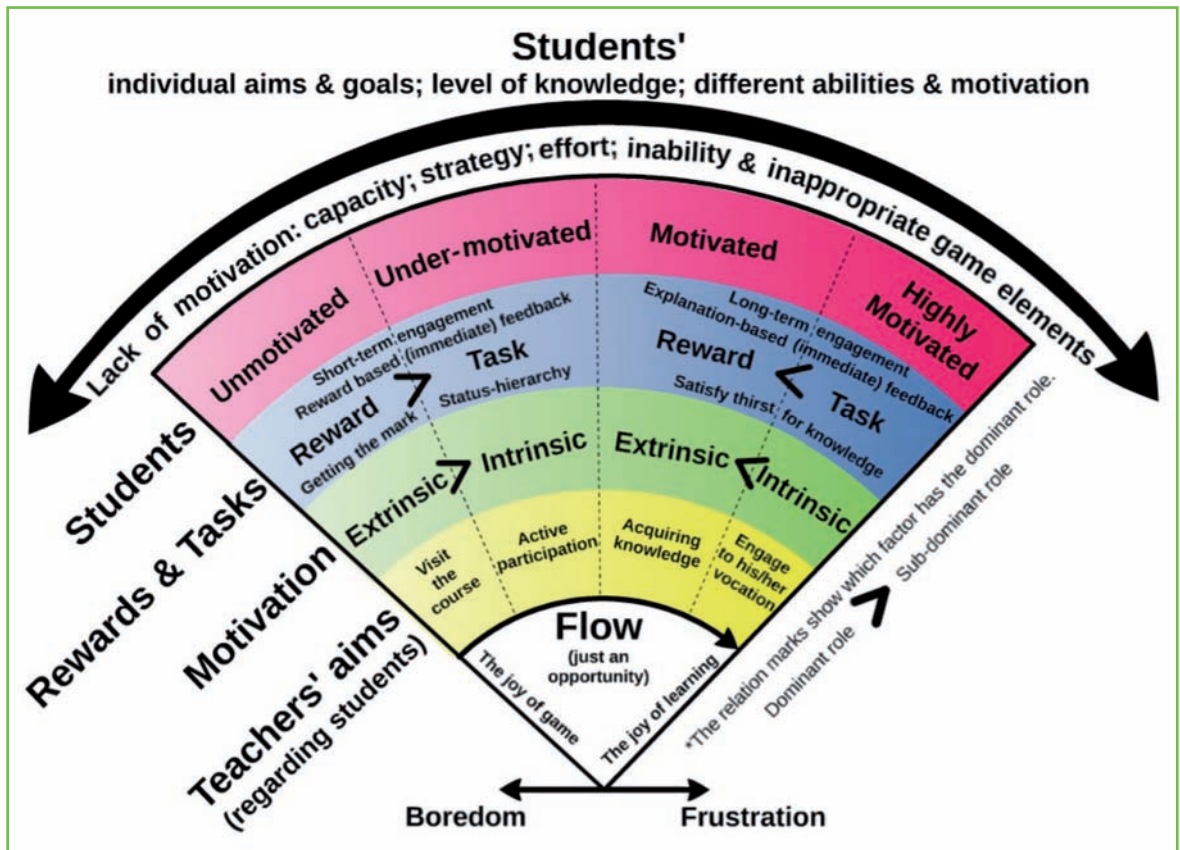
Students'
individual aims & goals; level of knowledge; different abilities & motivation

Lack of motivation: capacity; strategy; effort; inability & inappropriate game elements

Unmotivated
Under-motivated
Motivated
Highly Motivated

Short-term engagement
Reward based (immediate) feedback
Reward > Task
Status-hierarchy
Getting the mark

Long-term engagement
Explanation-based (immediate) feedback
Reward < Task
Satisfy thirst for knowledge

Extrinsic > Intrinsic
Extrinsic < Intrinsic

Visit the course
Active participation
Acquiring knowledge
Engage to his/her vocation

Flow
(just an opportunity)
The joy of game
The joy of learning

Students
Rewards & Tasks
Motivation
Teachers' aims
(regarding students)

*The relation marks show which factor has the dominant role.
Dominant role > Sub-dominant role

Boredom
Frustration